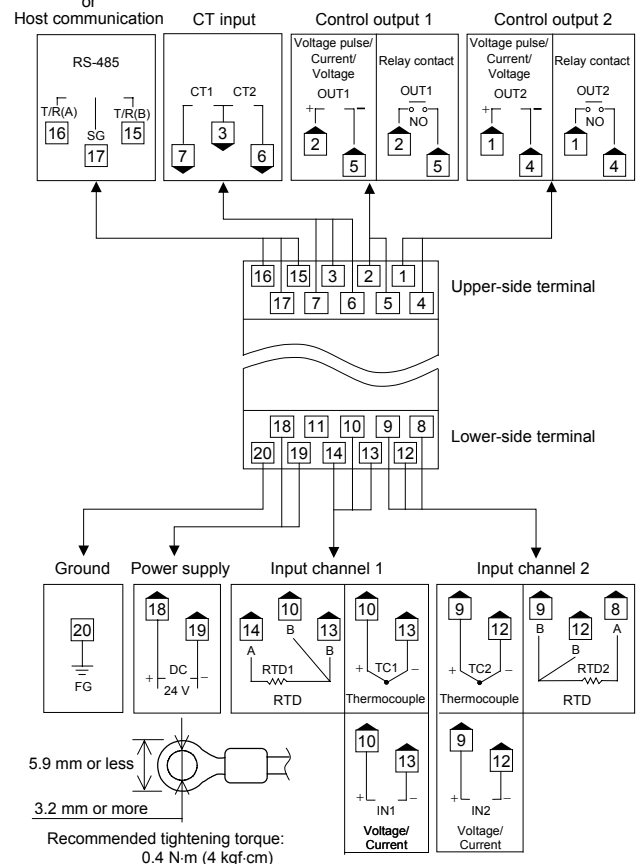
or
Host communication

RS-485

T/R(A)
16
SG
17
T/R(B)
15

CT input

CT1 CT2
3
7
6

Control output 1

Voltage pulse/ Current/ Voltage
OUT1
+ −
2
5

Relay contact
OUT1
NO
2
5

Control output 2

Voltage pulse/ Current/ Voltage
OUT2
+ −
1
4

Relay contact
OUT2
NO
1
4

16 15 3 2 1
17 7 6 5 4

Upper-side terminal

18 11 10 9 8
20 19 14 13 12

Lower-side terminal

Ground

20
FG

Power supply

18
19
+ DC −
24 V

Input channel 1

14 10 13
A B B
RTD1
RTD

10
13
+ TC1 −
Thermocouple

10
13
+ IN1 −
Voltage/ Current

Input channel 2

9
12
+ TC2 −
Thermocouple

9 12 8
B B A
RTD2
RTD

9
12
+ IN2 −
Voltage/ Current

5.9 mm or less
3.2 mm or more

Recommended tightening torque:
0.4 N·m (4 kgf·cm)